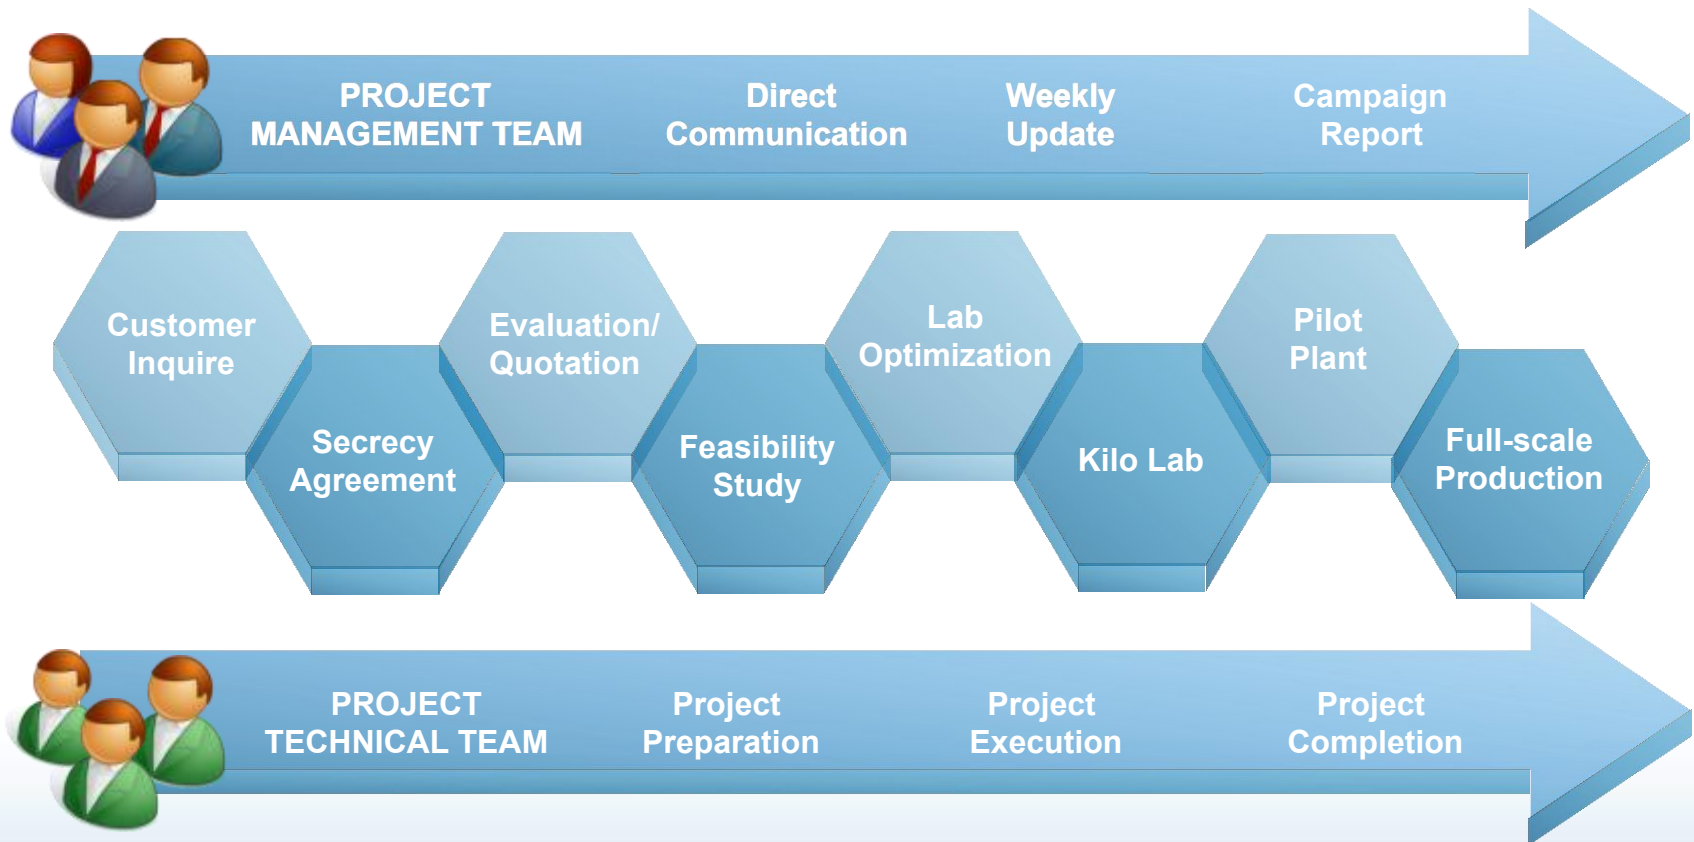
PROJECT MANAGEMENT TEAM

Direct Communication

Weekly Update

Campaign Report

Customer Inquire

Secrecy Agreement

Evaluation/ Quotation

Feasibility Study

Lab Optimization

Kilo Lab

Pilot Plant

Full-scale Production

PROJECT TECHNICAL TEAM

Project Preparation

Project Execution

Project Completion